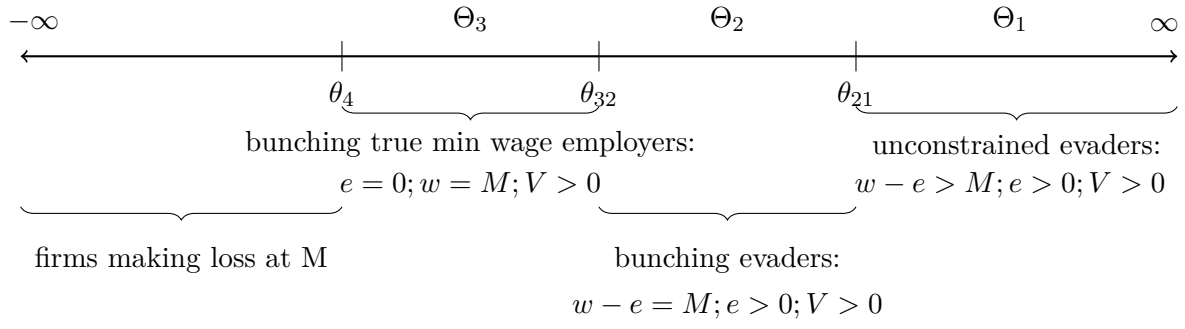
$-\infty$ $\Theta_3$ $\Theta_2$ $\Theta_1$ $\infty$

$\theta_4$ $\theta_{32}$ $\theta_{21}$

bunching true min wage employers:
$e = 0; w = M; V > 0$

unconstrained evaders:
$w - e > M; e > 0; V > 0$

firms making loss at M

bunching evaders:
$w - e = M; e > 0; V > 0$